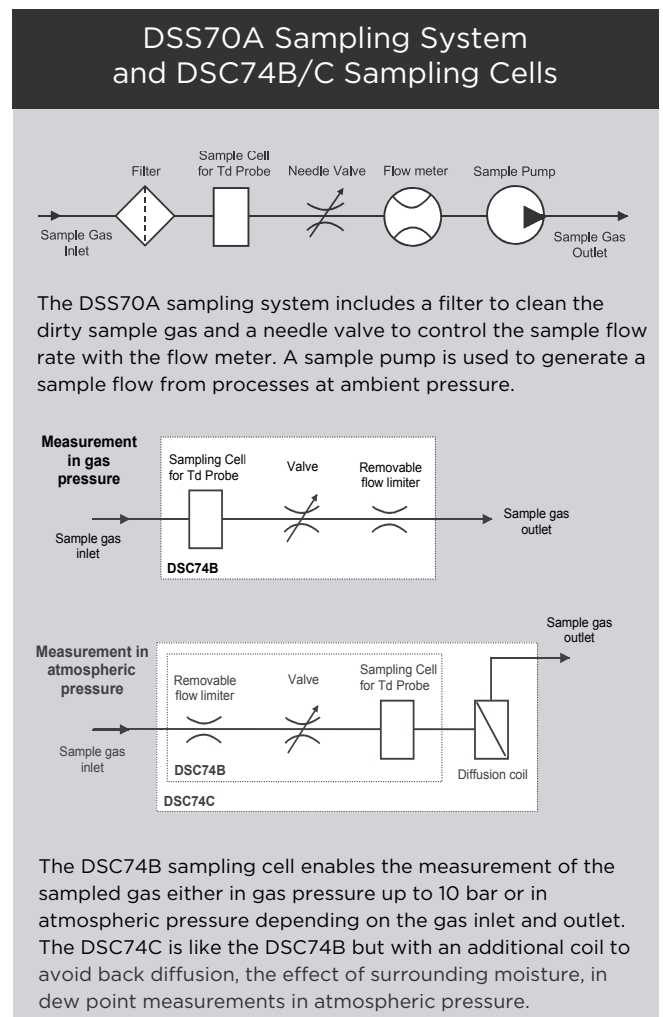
DSS70A Sampling System and DSC74B/C Sampling Cells

Filter
Sample Cell for Td Probe
Needle Valve
Flow meter
Sample Pump
Sample Gas Inlet
Sample Gas Outlet

The DSS70A sampling system includes a filter to clean the dirty sample gas and a needle valve to control the sample flow rate with the flow meter. A sample pump is used to generate a sample flow from processes at ambient pressure.

Measurement in gas pressure
Sampling Cell for Td Probe
Valve
Removable flow limiter
Sample gas inlet
Sample gas outlet
DSC74B

Measurement in atmospheric pressure
Sample gas outlet
Removable flow limiter
Valve
Sampling Cell for Td Probe
Sample gas inlet
DSC74B
Diffusion coil
DSC74C

The DSC74B sampling cell enables the measurement of the sampled gas either in gas pressure up to 10 bar or in atmospheric pressure depending on the gas inlet and outlet. The DSC74C is like the DSC74B but with an additional coil to avoid back diffusion, the effect of surrounding moisture, in dew point measurements in atmospheric pressure.